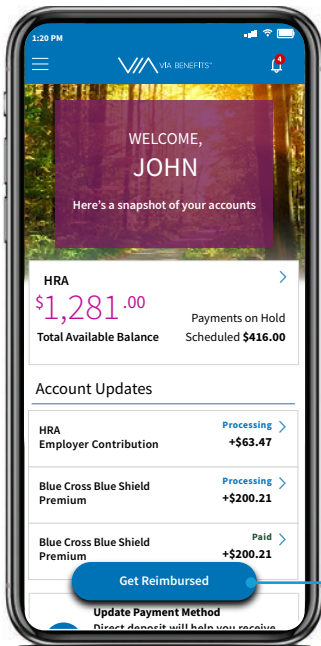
1:20 PM

VIA BENEFITS™

4

WELCOME,
JOHN
Here's a snapshot of your accounts

HRA
$1,281.00
Total Available Balance
Payments on Hold
Scheduled $416.00

Account Updates

HRA
Employer Contribution
Processing
+$63.47

Blue Cross Blue Shield
Premium
Processing
+$200.21

Blue Cross Blue Shield
Premium
Paid
+$200.21

Get Reimbursed

Update Payment Method
Direct deposit will help you receive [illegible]